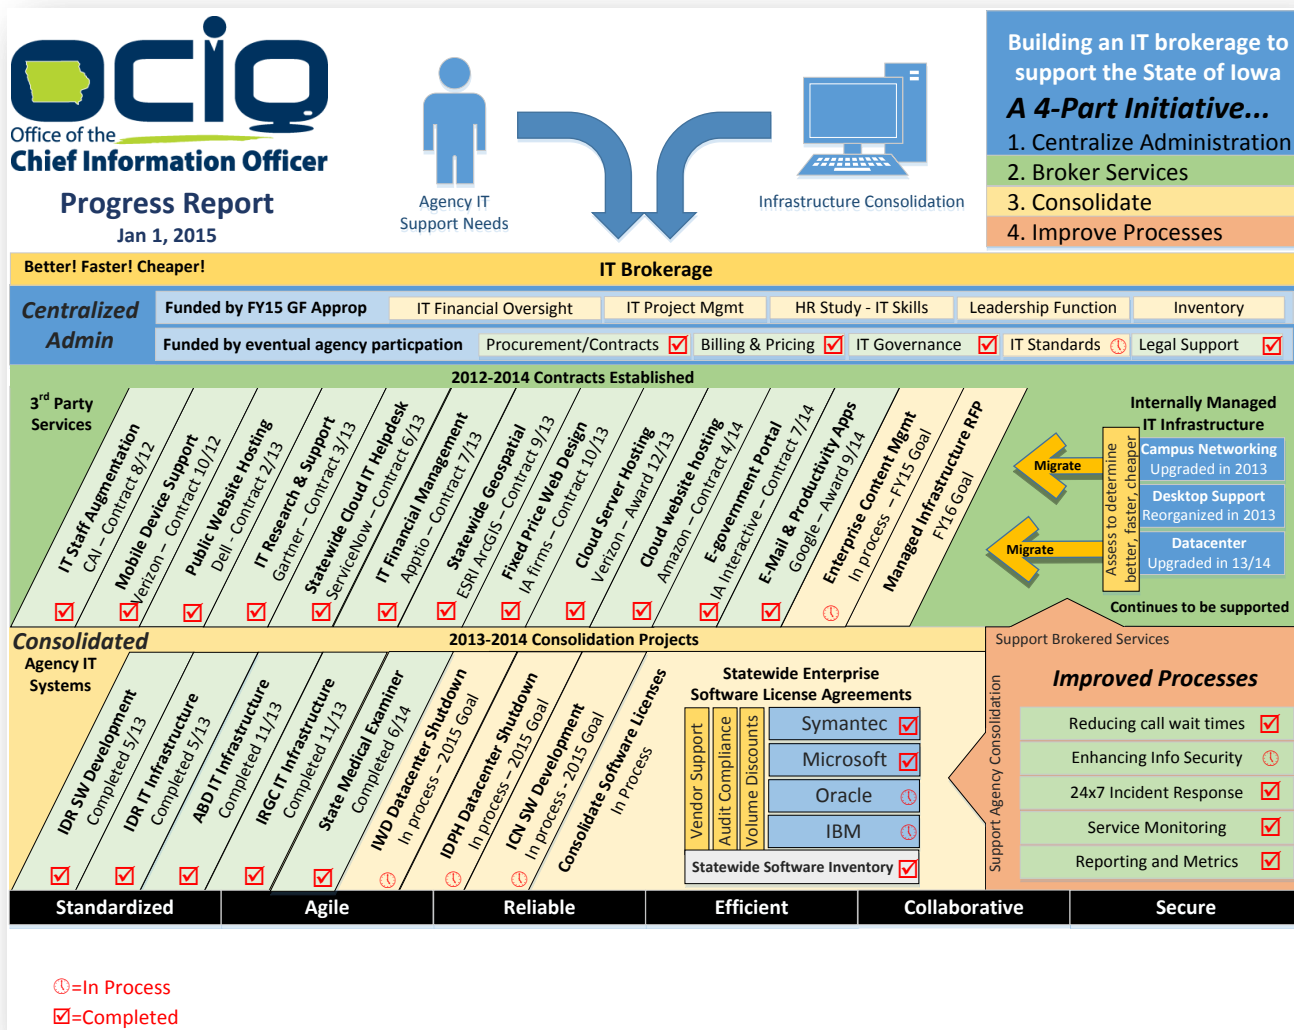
ocio
Office of the
Chief Information Officer

Progress Report
Jan 1, 2015

Agency IT Support Needs

Infrastructure Consolidation

Building an IT brokerage to support the State of Iowa
A 4-Part Initiative...
1. Centralize Administration
2. Broker Services
3. Consolidate
4. Improve Processes

Better! Faster! Cheaper!
IT Brokerage

Centralized Admin
Funded by FY15 GF Approp
IT Financial Oversight
IT Project Mgmt
HR Study - IT Skills
Leadership Function
Inventory
Funded by eventual agency particpation
Procurement/Contracts ☑
Billing & Pricing ☑
IT Governance ☑
IT Standards
Legal Support ☑

2012-2014 Contracts Established
3rd Party Services
IT Staff Augmentation CAI – Contract 8/12 ☑
Mobile Device Support Verizon – Contract 10/12 ☑
Public Website Hosting Dell - Contract 2/13 ☑
IT Research & Support Gartner – Contract 3/13 ☑
Statewide Cloud IT Helpdesk ServiceNow – Contract 6/13 ☑
IT Financial Management Apptio – Contract 7/13 ☑
Statewide Geospatial ESRI ArcGIS – Contract 9/13 ☑
Fixed Price Web Design IA firms – Contract 10/13 ☑
Cloud Server Hosting Verizon – Award 12/13 ☑
Cloud website hosting Amazon – Contract 4/14 ☑
E-government Portal IA Interactive – Contract 7/14 ☑
E-Mail & Productivity Apps Google – Award 9/14 ☑
Enterprise Content Mgmt In process – FY15 Goal
Managed Infrastructure RFP FY16 Goal

Internally Managed IT Infrastructure
Migrate
Migrate
Assess to determine better, faster, cheaper
Campus Networking Upgraded in 2013
Desktop Support Reorganized in 2013
Datacenter Upgraded in 13/14
Continues to be supported

Consolidated
Agency IT Systems
2013-2014 Consolidation Projects
IDR SW Development Completed 5/13 ☑
IDR IT Infrastructure Completed 5/13 ☑
ABD IT Infrastructure Completed 11/13 ☑
IRGC IT Infrastructure Completed 11/13 ☑
State Medical Examiner Completed 6/14 ☑
IWD Datacenter Shutdown In process – 2015 Goal
IDPH Datacenter Shutdown In process – 2015 Goal
ICN SW Development In process - 2015 Goal
Consolidate Software Licenses In Process

Statewide Enterprise Software License Agreements
Vendor Support
Audit Compliance
Volume Discounts
Symantec ☑
Microsoft ☑
Oracle
IBM
Statewide Software Inventory ☑

Support Brokered Services
Support Agency Consolidation
Improved Processes
Reducing call wait times ☑
Enhancing Info Security
24x7 Incident Response ☑
Service Monitoring ☑
Reporting and Metrics ☑

Standardized | Agile | Reliable | Efficient | Collaborative | Secure

=In Process
☑=Completed